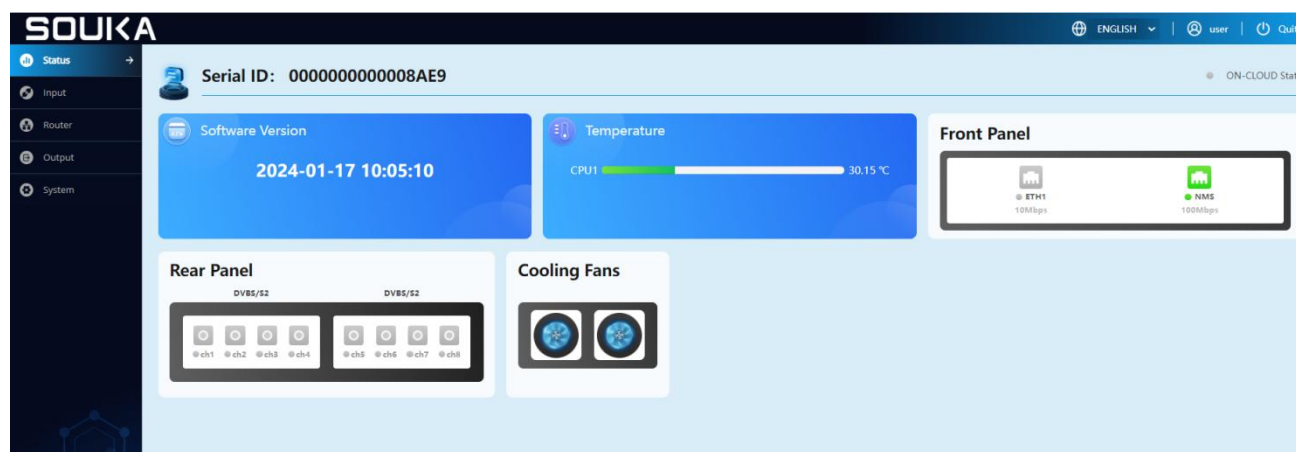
SOUKA

ENGLISH | user | Quit

Status
Input
Router
Output
System

Serial ID: 0000000000008AE9

ON-CLOUD Stat

Software Version

2024-01-17 10:05:10

Temperature

CPU1 30.15 ℃

Front Panel

ETH1
10Mbps

NMS
100Mbps

Rear Panel

DVBS/S2

DVBS/S2

ch1 ch2 ch3 ch4

ch5 ch6 ch7 ch8

Cooling Fans